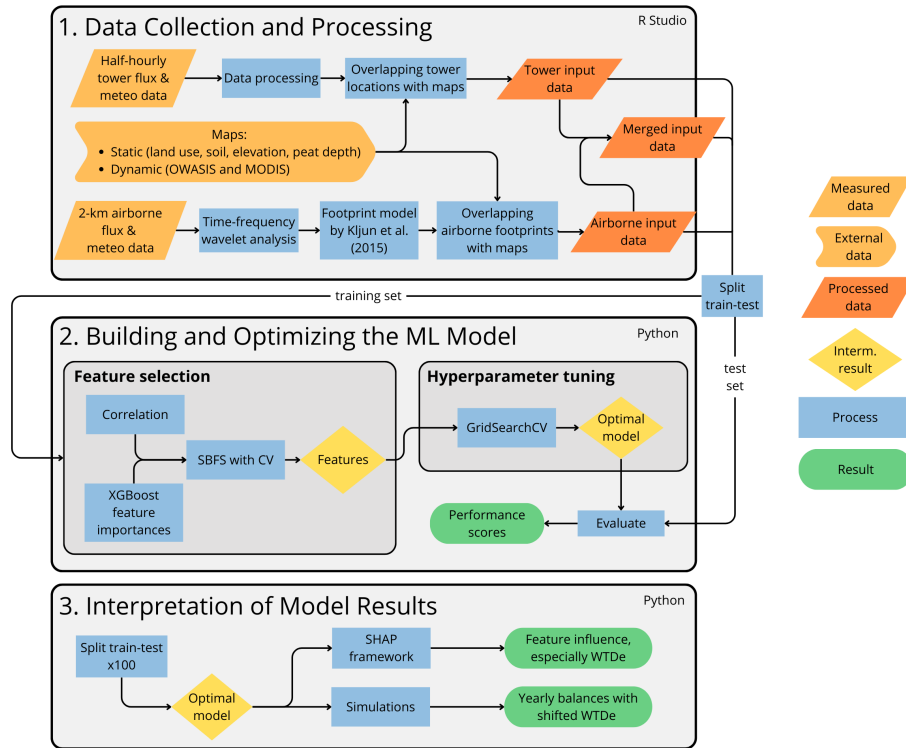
1. Data Collection and Processing

R Studio

Half-hourly tower flux & meteo data

Data processing

Overlapping tower locations with maps

Tower input data

Maps:
• Static (land use, soil, elevation, peat depth)
• Dynamic (OWASIS and MODIS)

Merged input data

2-km airborne flux & meteo data

Time-frequency wavelet analysis

Footprint model by Kljun et al. (2015)

Overlapping airborne footprints with maps

Airborne input data

Split train-test

training set

test set

2. Building and Optimizing the ML Model

Python

Feature selection

Correlation

SBFS with CV

Features

XGBoost feature importances

Hyperparameter tuning

GridSearchCV

Optimal model

Performance scores

Evaluate

3. Interpretation of Model Results

Python

Split train-test x100

SHAP framework

Feature influence, especially WTDe

Optimal model

Simulations

Yearly balances with shifted WTDe

Measured data

External data

Processed data

Interm. result

Process

Result